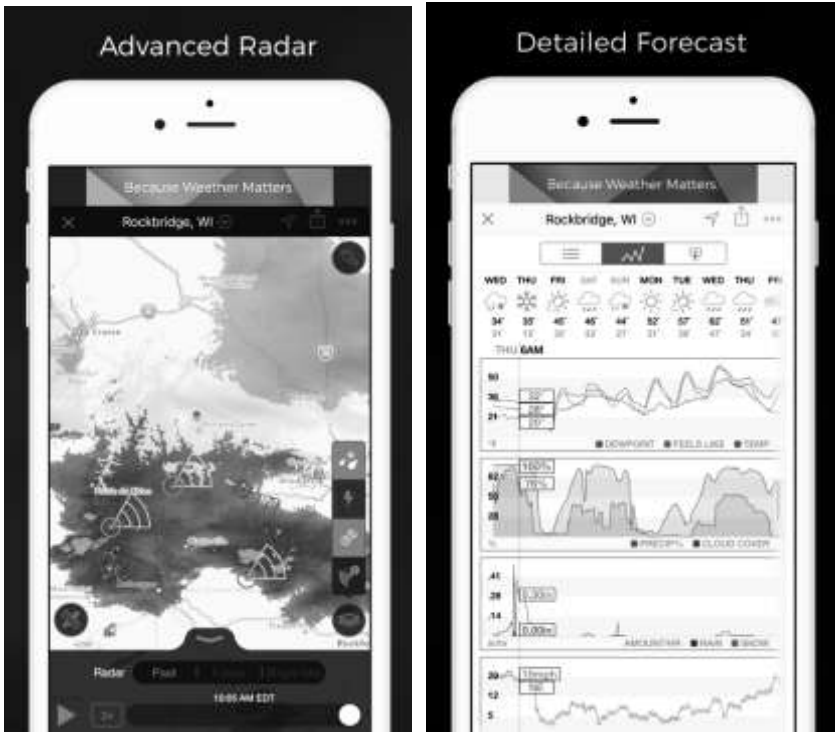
Advanced Radar

Because Weather Matters

Rockbridge, WI

Radar Past

10:05 AM EDT

2x

Detailed Forecast

Because Weather Matters

Rockbridge, WI

| WED | THU | FRI | SAT | SUN | MON | TUE | WED | THU | FR |
|---|---|---|---|---|---|---|---|---|---|
| 34° | 33° | 46° | 46° | 44° | 52° | 57° | 62° | 51° | 4 |
| 21 | 13 | 30 | 32 | 27 | 31 | 36 | 47 | 43 | |

THU 6AM

50
36
21

32°
28°
25°

DEWPOINT FEELS LIKE TEMP

62
50
38

100%
78%

PRECIP% CLOUD COVER

.41
.28
.14

0.30in
0.00in

AMOUNT/HR RAIN SNOW

20
12
5

13mph
19k